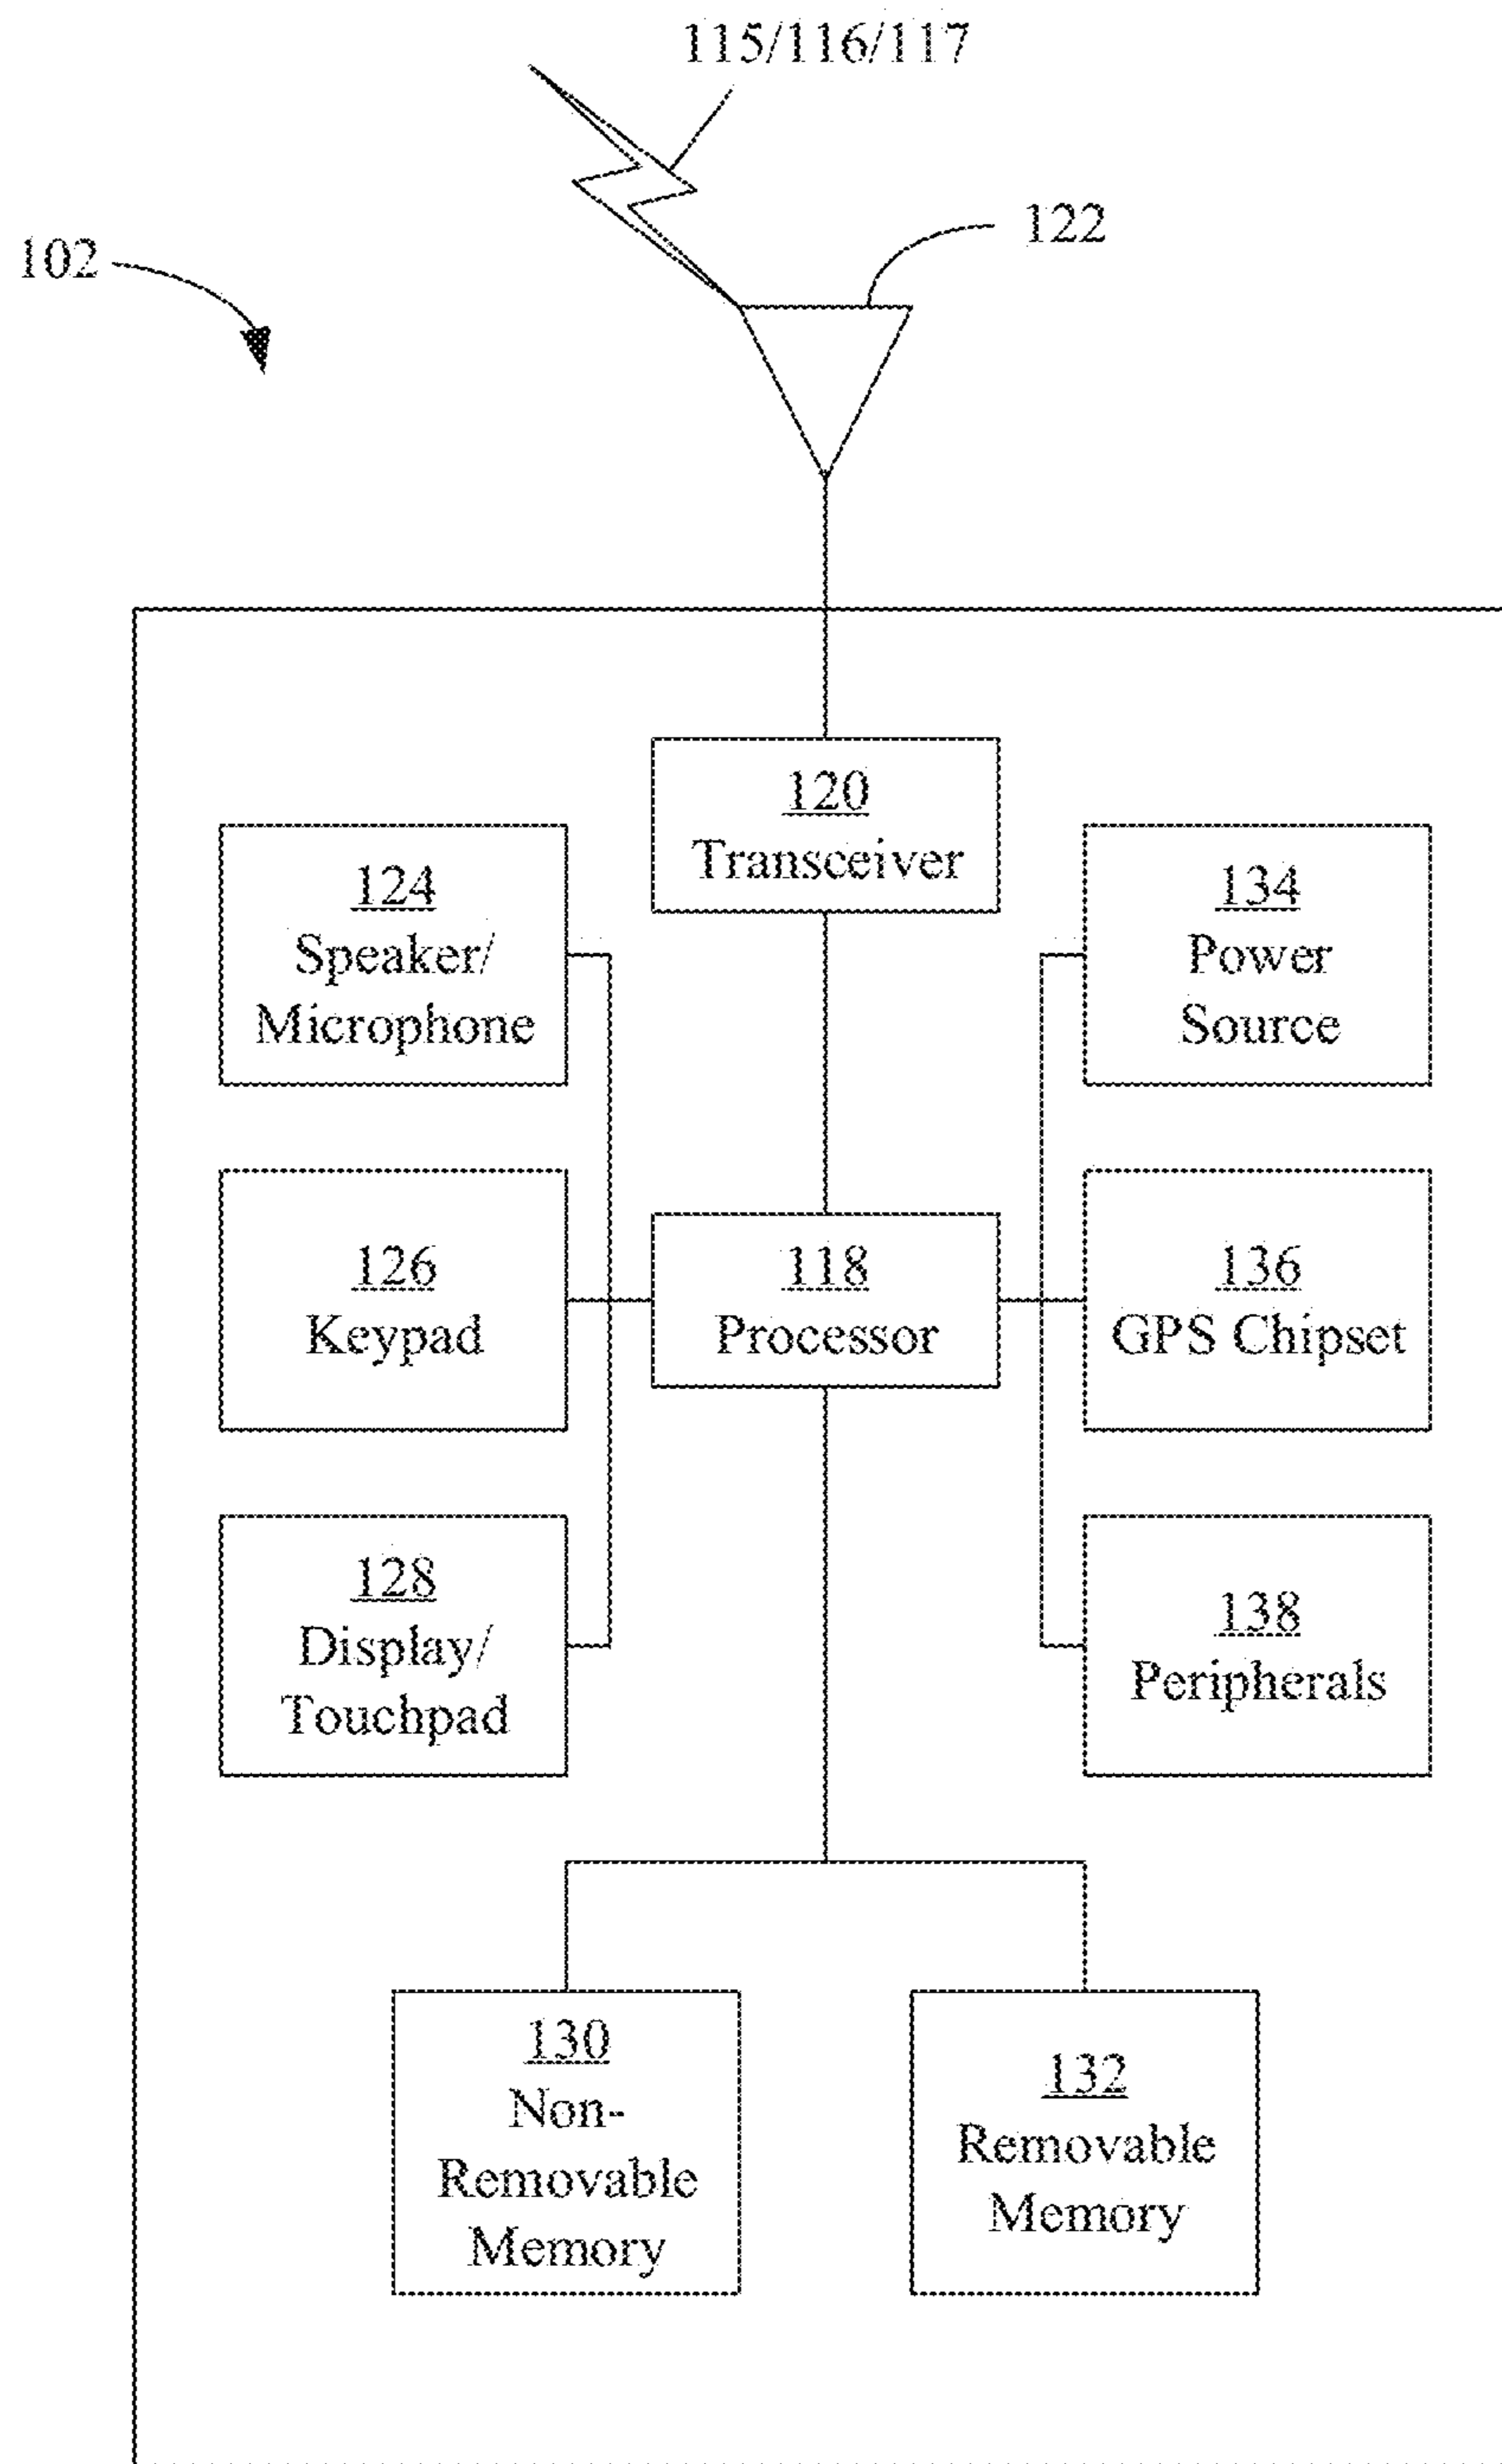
115/116/117

102

122

120
Transceiver

124
Speaker/
Microphone

134
Power
Source

126
Keypad

118
Processor

136
GPS Chipset

128
Display/
Touchpad

138
Peripherals

130
Non-
Removable
Memory

132
Removable
Memory